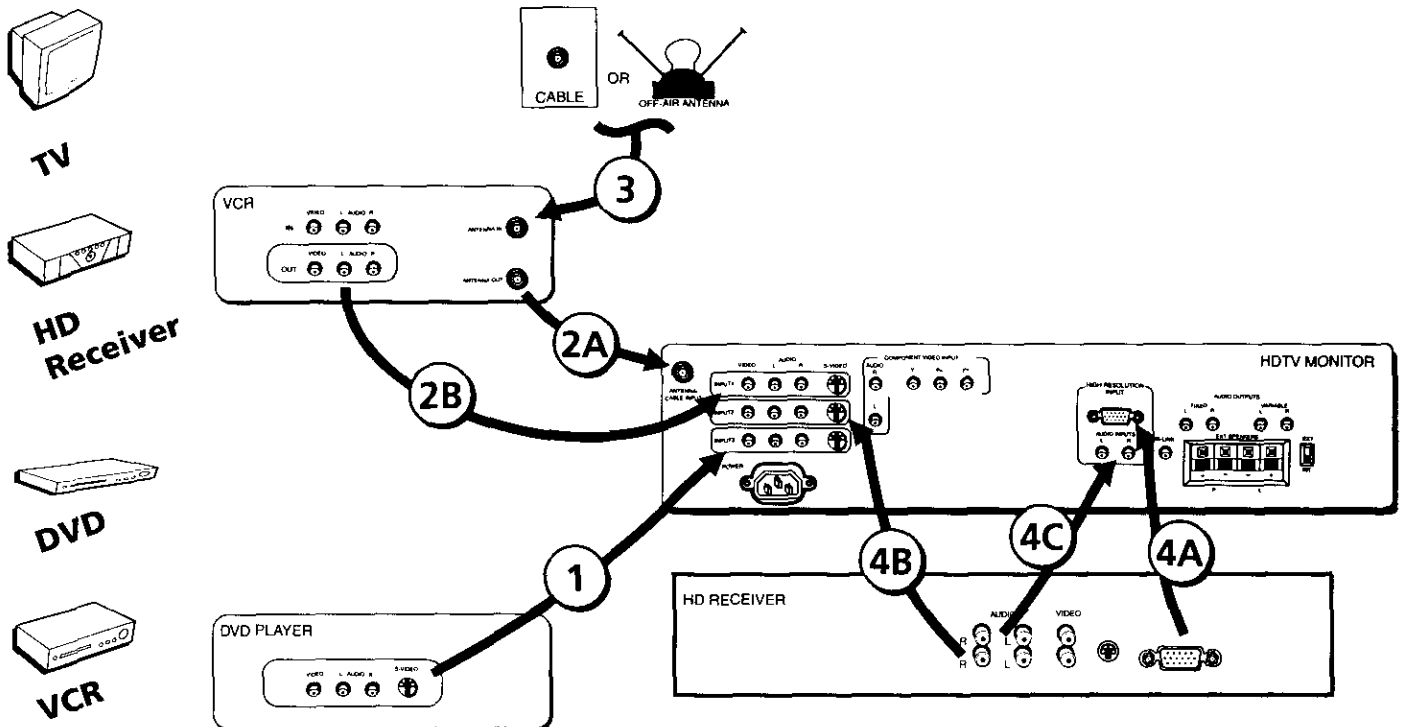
TV

HD Receiver

DVD

VCR

CABLE

OR

OFF-AIR ANTENNA

3

VCR

VIDEO L AUDIO R

IN

VIDEO L AUDIO R

OUT

ANTENNA IN

ANTENNA OUT

2A

2B

HDTV MONITOR

ANTENNA CABLE INPUT

VIDEO L AUDIO R S-VIDEO

INPUT1

INPUT2

INPUT3

COMPONENT VIDEO INPUT

AUDIO R L

Y

HIGH RESOLUTION INPUT

AUDIO INPUTS L R

AUDIO OUTPUTS

FIXED L R

VARIABLE L R

EXT SPEAKERS

POWER

1

4B

4C

4A

HD RECEIVER

AUDIO

VIDEO

R

R

L

L

DVD PLAYER

VIDEO L AUDIO R S-VIDEO